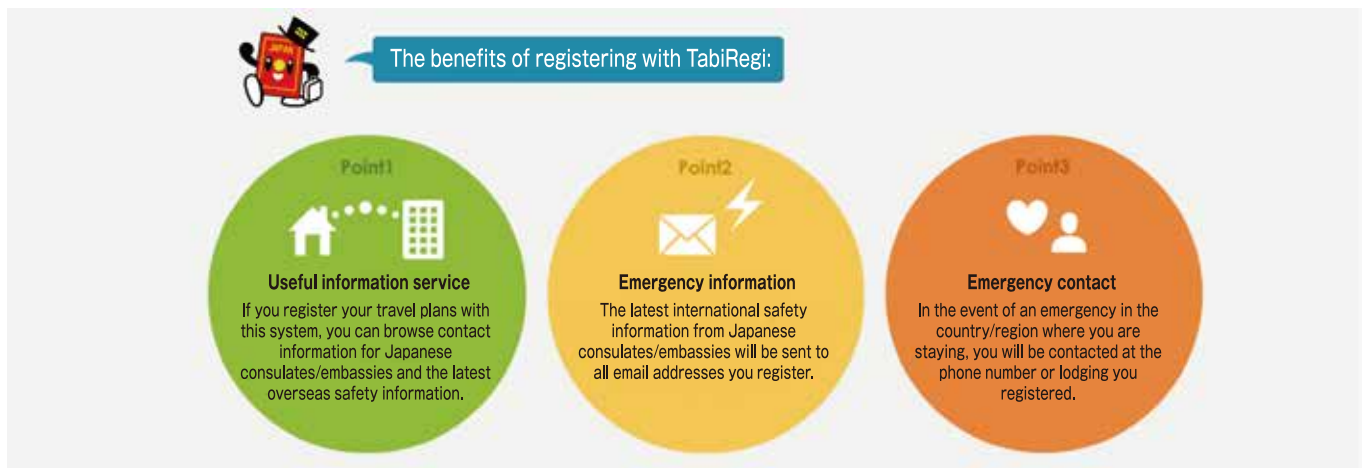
JAPAN

The benefits of registering with TabiRegi:

Point1

Useful information service

If you register your travel plans with this system, you can browse contact information for Japanese consulates/embassies and the latest overseas safety information.

Point2

Emergency information

The latest international safety information from Japanese consulates/embassies will be sent to all email addresses you register.

Point3

Emergency contact

In the event of an emergency in the country/region where you are staying, you will be contacted at the phone number or lodging you registered.